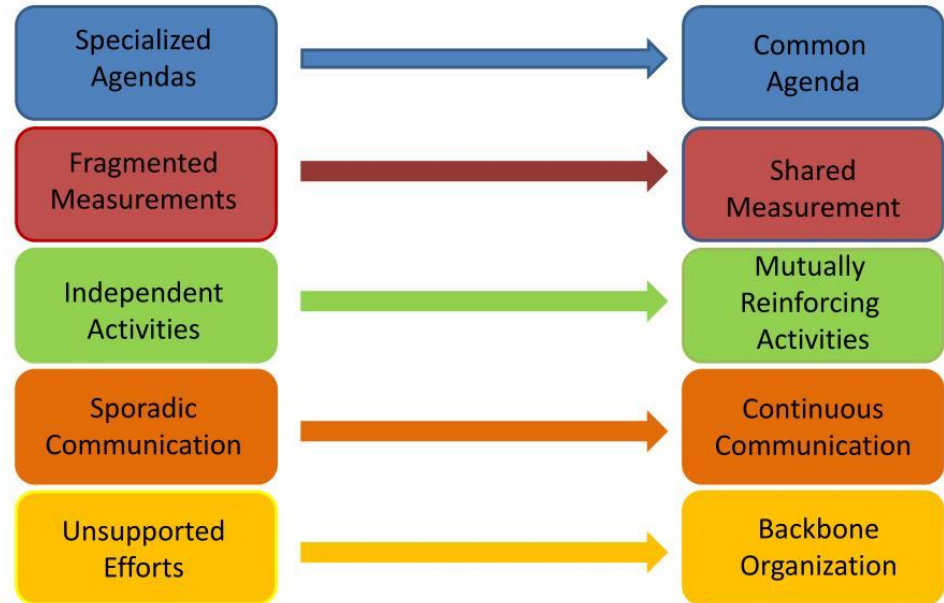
Specialized Agendas

Common Agenda

Fragmented Measurements

Shared Measurement

Independent Activities

Mutually Reinforcing Activities

Sporadic Communication

Continuous Communication

Unsupported Efforts

Backbone Organization